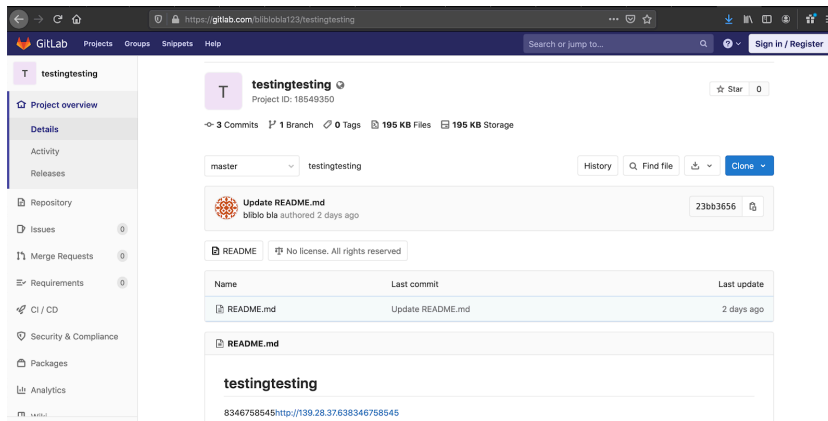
https://gitlab.com/bliblobla123/testingtesting

GitLab Projects Groups Snippets Help

Search or jump to...

Sign in / Register

T testingtesting

Project overview

Details

Activity

Releases

Repository

Issues 0

Merge Requests 0

Requirements 0

CI / CD

Security & Compliance

Packages

Analytics

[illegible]

T

testingtesting

Project ID: 18549350

Star 0

3 Commits 1 Branch 0 Tags 195 KB Files 195 KB Storage

master

testingtesting

History Find file Clone

Update README.md

bliblo bla authored 2 days ago

23bb3656

README No license. All rights reserved

| Name | Last commit | Last update |
|---|---|---|
| README.md | Update README.md | 2 days ago |

README.md

testingtesting

8346758545http://139.28.37.638346758545